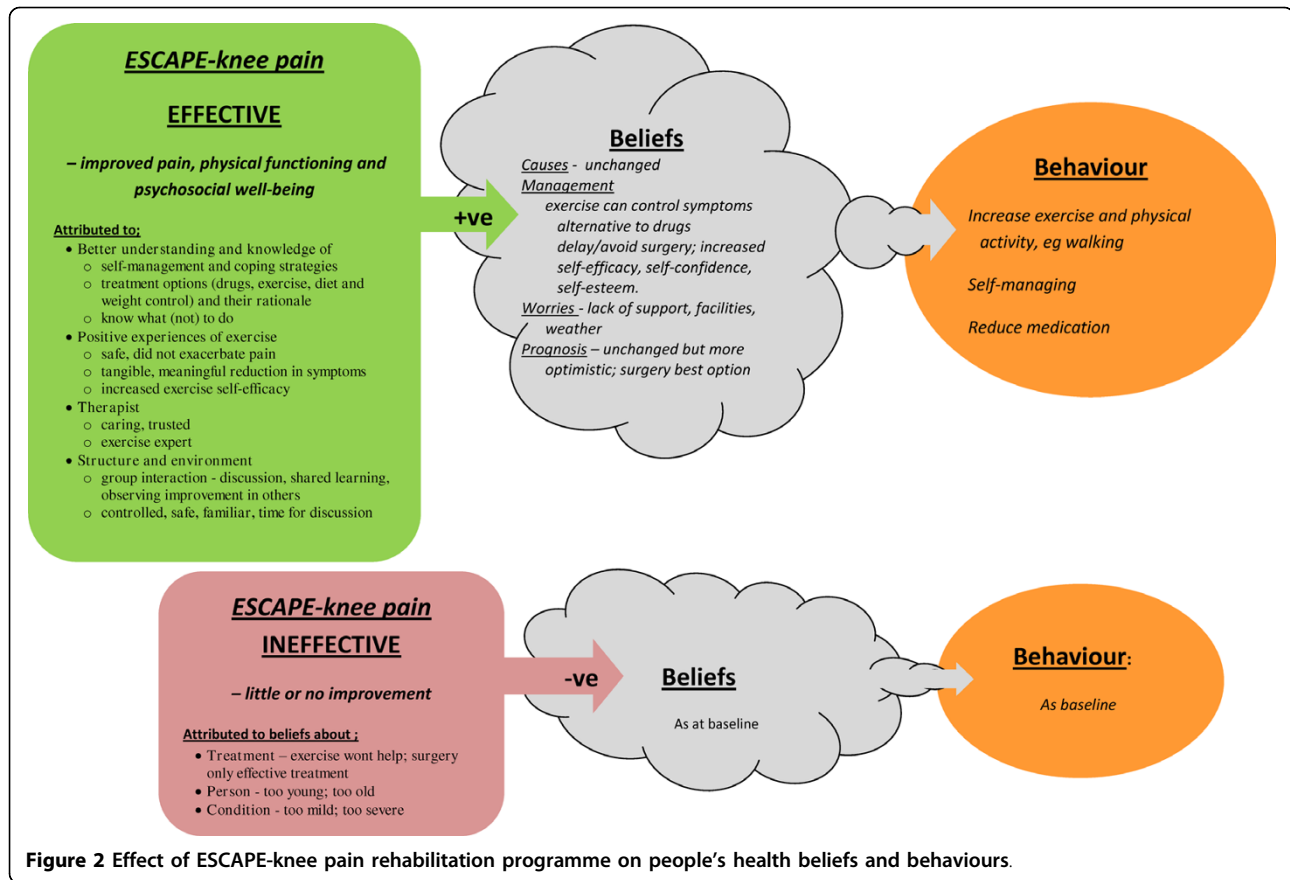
ESCAPE-knee pain

EFFECTIVE

– improved pain, physical functioning and psychosocial well-being

Attributed to;
• Better understanding and knowledge of
 ○ self-management and coping strategies
 ○ treatment options (drugs, exercise, diet and weight control) and their rationale
 ○ know what (not) to do
• Positive experiences of exercise
 ○ safe, did not exacerbate pain
 ○ tangible, meaningful reduction in symptoms
 ○ increased exercise self-efficacy
• Therapist
 ○ caring, trusted
 ○ exercise expert
• Structure and environment
 ○ group interaction - discussion, shared learning, observing improvement in others
 ○ controlled, safe, familiar, time for discussion

+ve

Beliefs
Causes - unchanged
Management
exercise can control symptoms
alternative to drugs
delay/avoid surgery; increased self-efficacy, self-confidence, self-esteem.
Worries - lack of support, facilities, weather
Prognosis – unchanged but more optimistic; surgery best option

Behaviour
Increase exercise and physical activity, eg walking

Self-managing

Reduce medication

ESCAPE-knee pain
INEFFECTIVE

– little or no improvement

Attributed to beliefs about ;
• Treatment – exercise wont help; surgery only effective treatment
• Person - too young; too old
• Condition - too mild; too severe

-ve

Beliefs

As at baseline

Behaviour:

As baseline

Figure 2 Effect of ESCAPE-knee pain rehabilitation programme on people's health beliefs and behaviours.